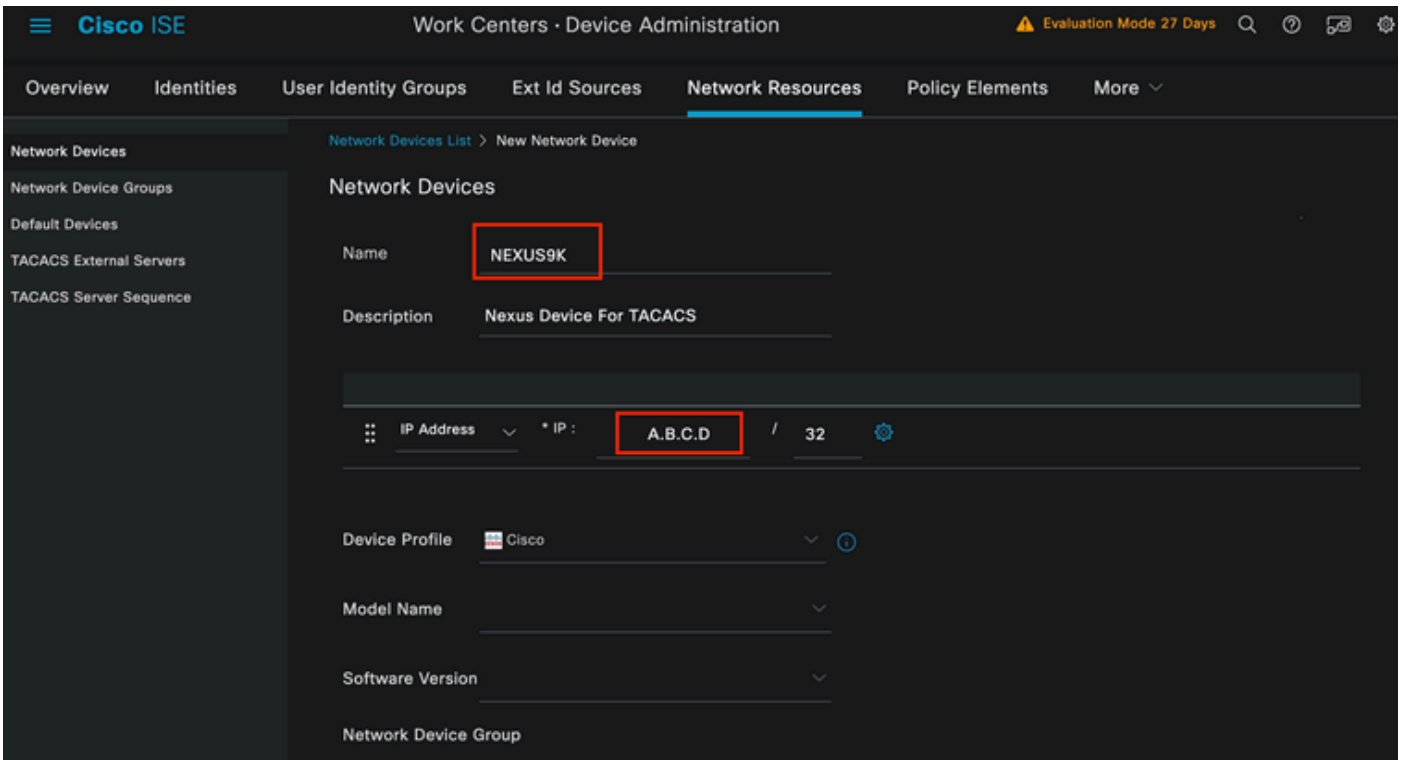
Cisco ISE

Work Centers · Device Administration

Evaluation Mode 27 Days

Overview Identities User Identity Groups Ext Id Sources Network Resources Policy Elements More

Network Devices
Network Device Groups
Default Devices
TACACS External Servers
TACACS Server Sequence

Network Devices List > New Network Device

Network Devices

Name NEXUS9K

Description Nexus Device For TACACS

IP Address * IP : A.B.C.D / 32

Device Profile Cisco

Model Name

Software Version

Network Device Group